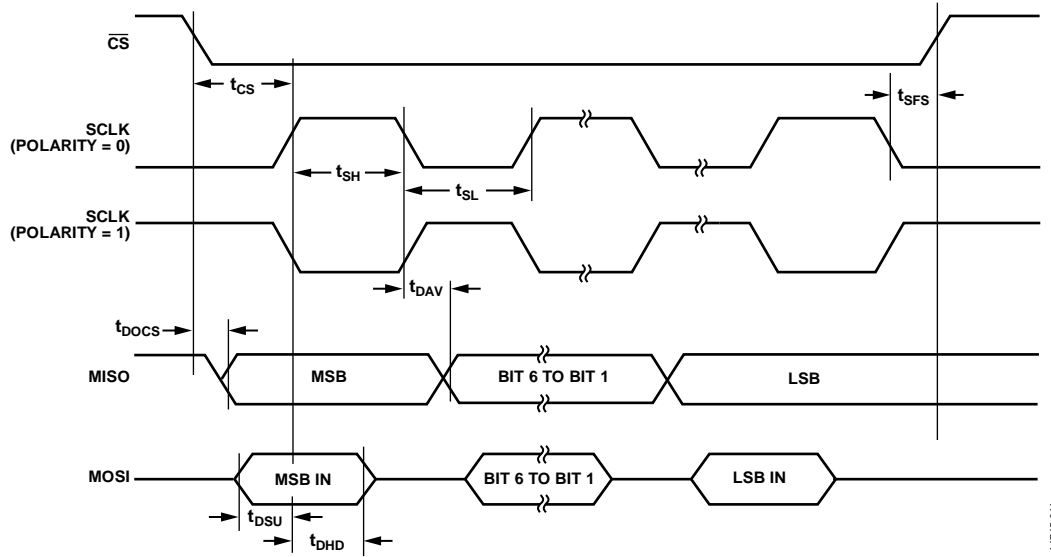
$\overline{CS}$

$t_{CS}$

$t_{SFS}$

SCLK (POLARITY = 0)

$t_{SH}$

$t_{SL}$

SCLK (POLARITY = 1)

$t_{DAV}$

$t_{DOCS}$

MISO

MSB

BIT 6 TO BIT 1

LSB

MOSI

MSB IN

BIT 6 TO BIT 1

LSB IN

$t_{DSU}$

$t_{DHD}$